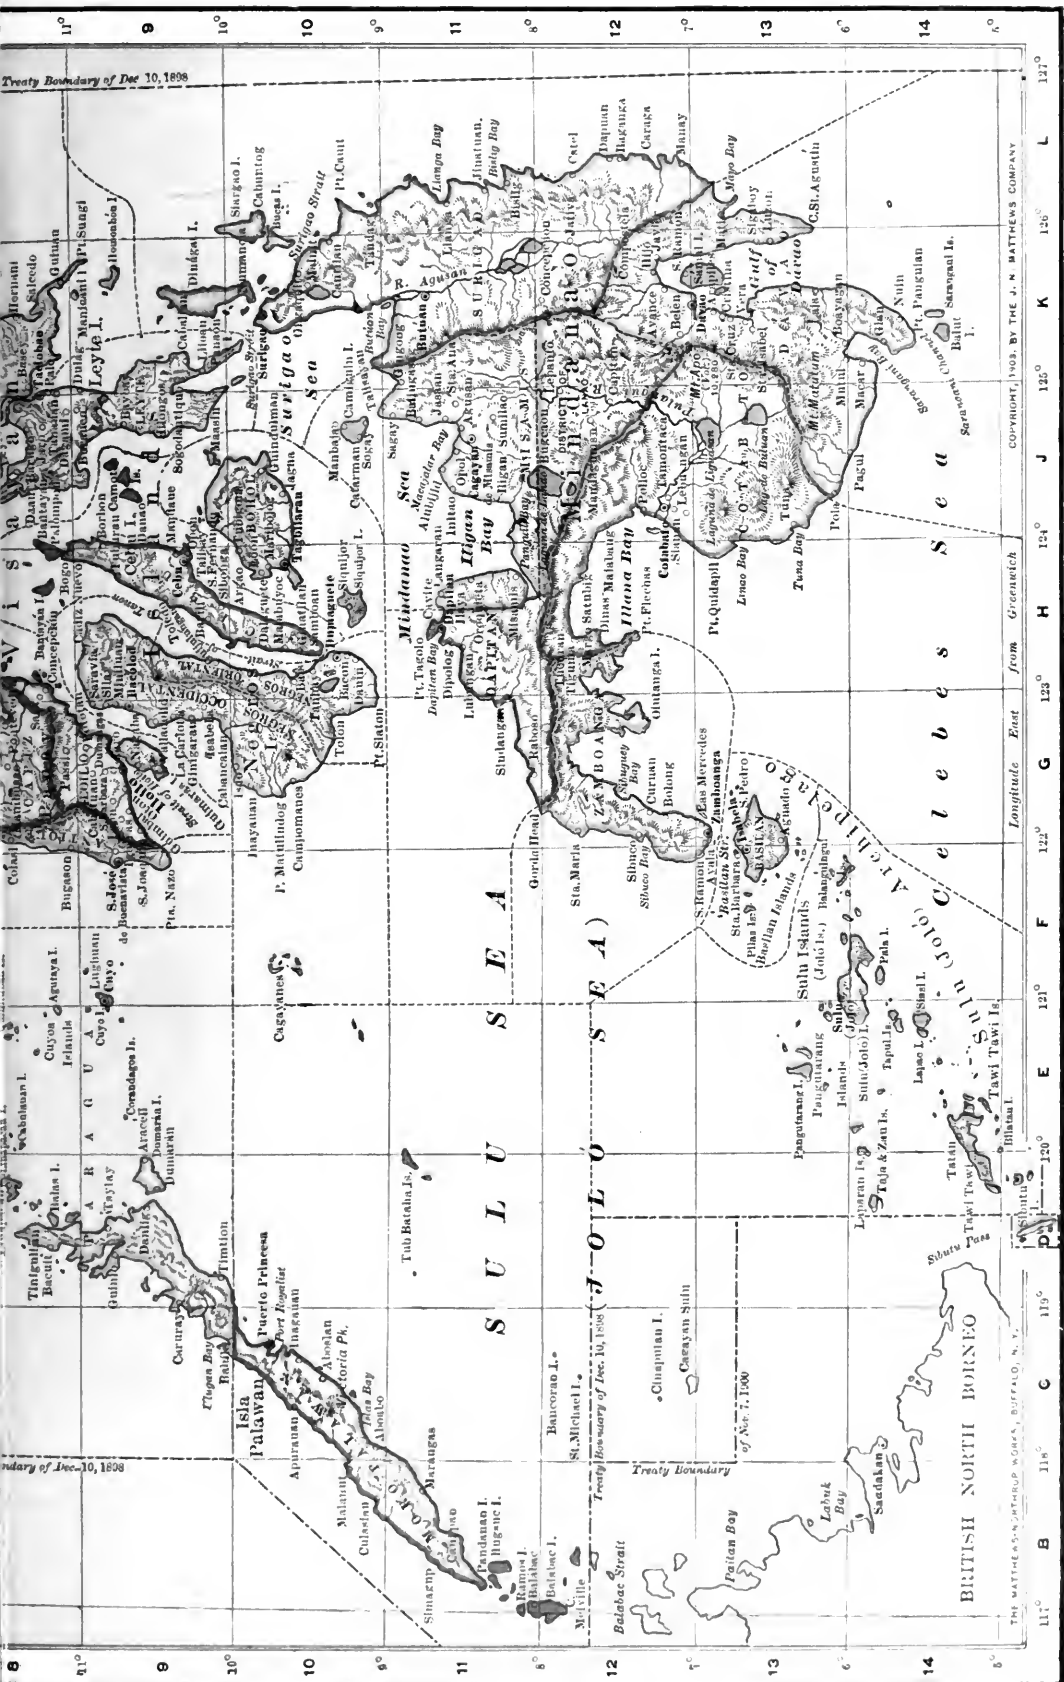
Treaty Boundary of Dec 10, 1898

ndary of Dec. 10, 1898

Treaty Boundary of Dec. 10, 1898

Treaty Boundary

of Nov. 7, 1900

SULU SEA

(JOLO SEA)

Mindanao Sea

Surigao Sea

Celebes Sea

Sulu (Jolo) Archipelago

BRITISH NORTH BORNEO

Isla Palawan

Puerto Princesa

Port Royalist

Victoria Pk.

Ulugan Bay

Malanut Bay

Balabac Strait

Balabac I.

Ramos I.

Pandanan I.

Bugsuc I.

Bancoran I.

St. Michael I.

Cagayan Sulu

Cluquimlan I.

Tub Bataha Is.

Cagayanes

Cuyos Islands

Cuyo I.

Agutaya I.

Calamianes

Dumaran

Araceli

Sulu Islands

(Jolo Is.)

Tawi Tawi Is.

Tapul Is.

Lapac I.

Siasi I.

Pata I.

Pangutarang I.

Basilan Strait

Basilan Islands

Pilas Is.

Zamboanga

Mindanao

Misamis

Iligan Bay

Illana Bay

Dapitan

Dumaguete

Siquijor I.

Bohol

Cebu

Leyte I.

Surigao

Surigao Strait

Dinagat I.

Siargao I.

R. Agusan

Butuan

Butuan Bay

Camiguin I.

Gulf of Davao

Davao

Mt. Apo

Mt. Matutum

Tuna Bay

Sarangani Is.

Pt. Panguian

C. St. Agustin

Mayo Bay

Lianga Bay

Bislig Bay

Catel

Caraga

Mati

Cottabato

Pt. Flechas

Pt. Quiddapil

Lanao

Sibuco Bay

Sibuguey Bay

Las Mercedes

Pt. Tagolo

Dapitan Bay

Negros Occidental

Negros Oriental

Iloilo

Guimaras

Tañon Strait

Pta. Nazo

S. José de Buenavista

Bugason

Panay

Sitanki I.

Sibutu Pass

Tatan

Bilatan I.

Labuk Bay

Paitan Bay

Sandakan

Longitude East from Greenwich

COPYRIGHT, 1903, BY THE J. N. MATTHEWS COMPANY

THE MATTHEWS-NORTHRUP WORKS, BUFFALO, N.Y.

118° 119° 120° 121° 122° 123° 124° 125° 126° 127°

11° 10° 9° 8° 7° 6° 5°

A B C D E F G H J K L

8 9 10 11 12 13 14